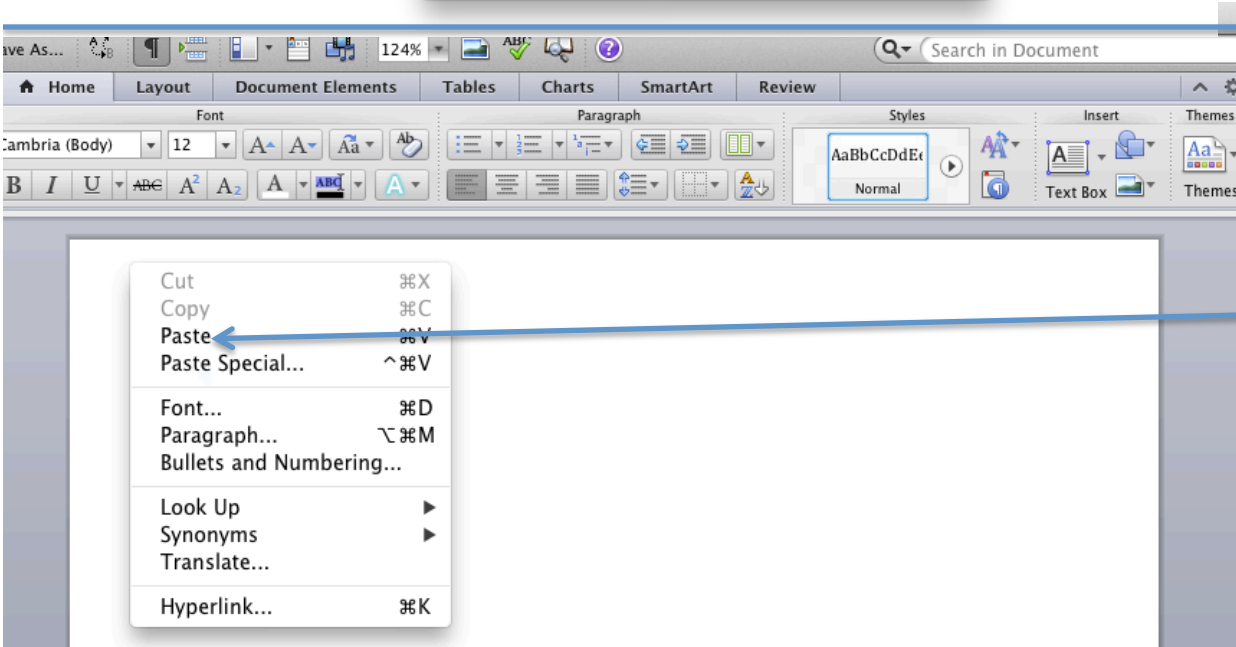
ave As...

124%

Search in Document

Home
Layout
Document Elements
Tables
Charts
SmartArt
Review

Font
Paragraph
Styles
Insert
Themes

Cambria (Body)
12

AaBbCcDdEe
Normal

Text Box
Themes

Cut ⌘X
Copy ⌘C
Paste ⌘V
Paste Special... ^⌘V

Font... ⌘D
Paragraph... ⌥⌘M
Bullets and Numbering...

Look Up ▶
Synonyms ▶
Translate...

Hyperlink... ⌘K